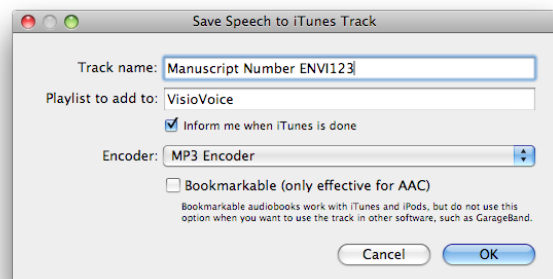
Save Speech to iTunes Track

Track name: Manuscript Number ENVI123

Playlist to add to: VisioVoice

Inform me when iTunes is done

Encoder: MP3 Encoder

Bookmarkable (only effective for AAC)

Bookmarkable audiobooks work with iTunes and iPods, but do not use this option when you want to use the track in other software, such as GarageBand.

Cancel

OK